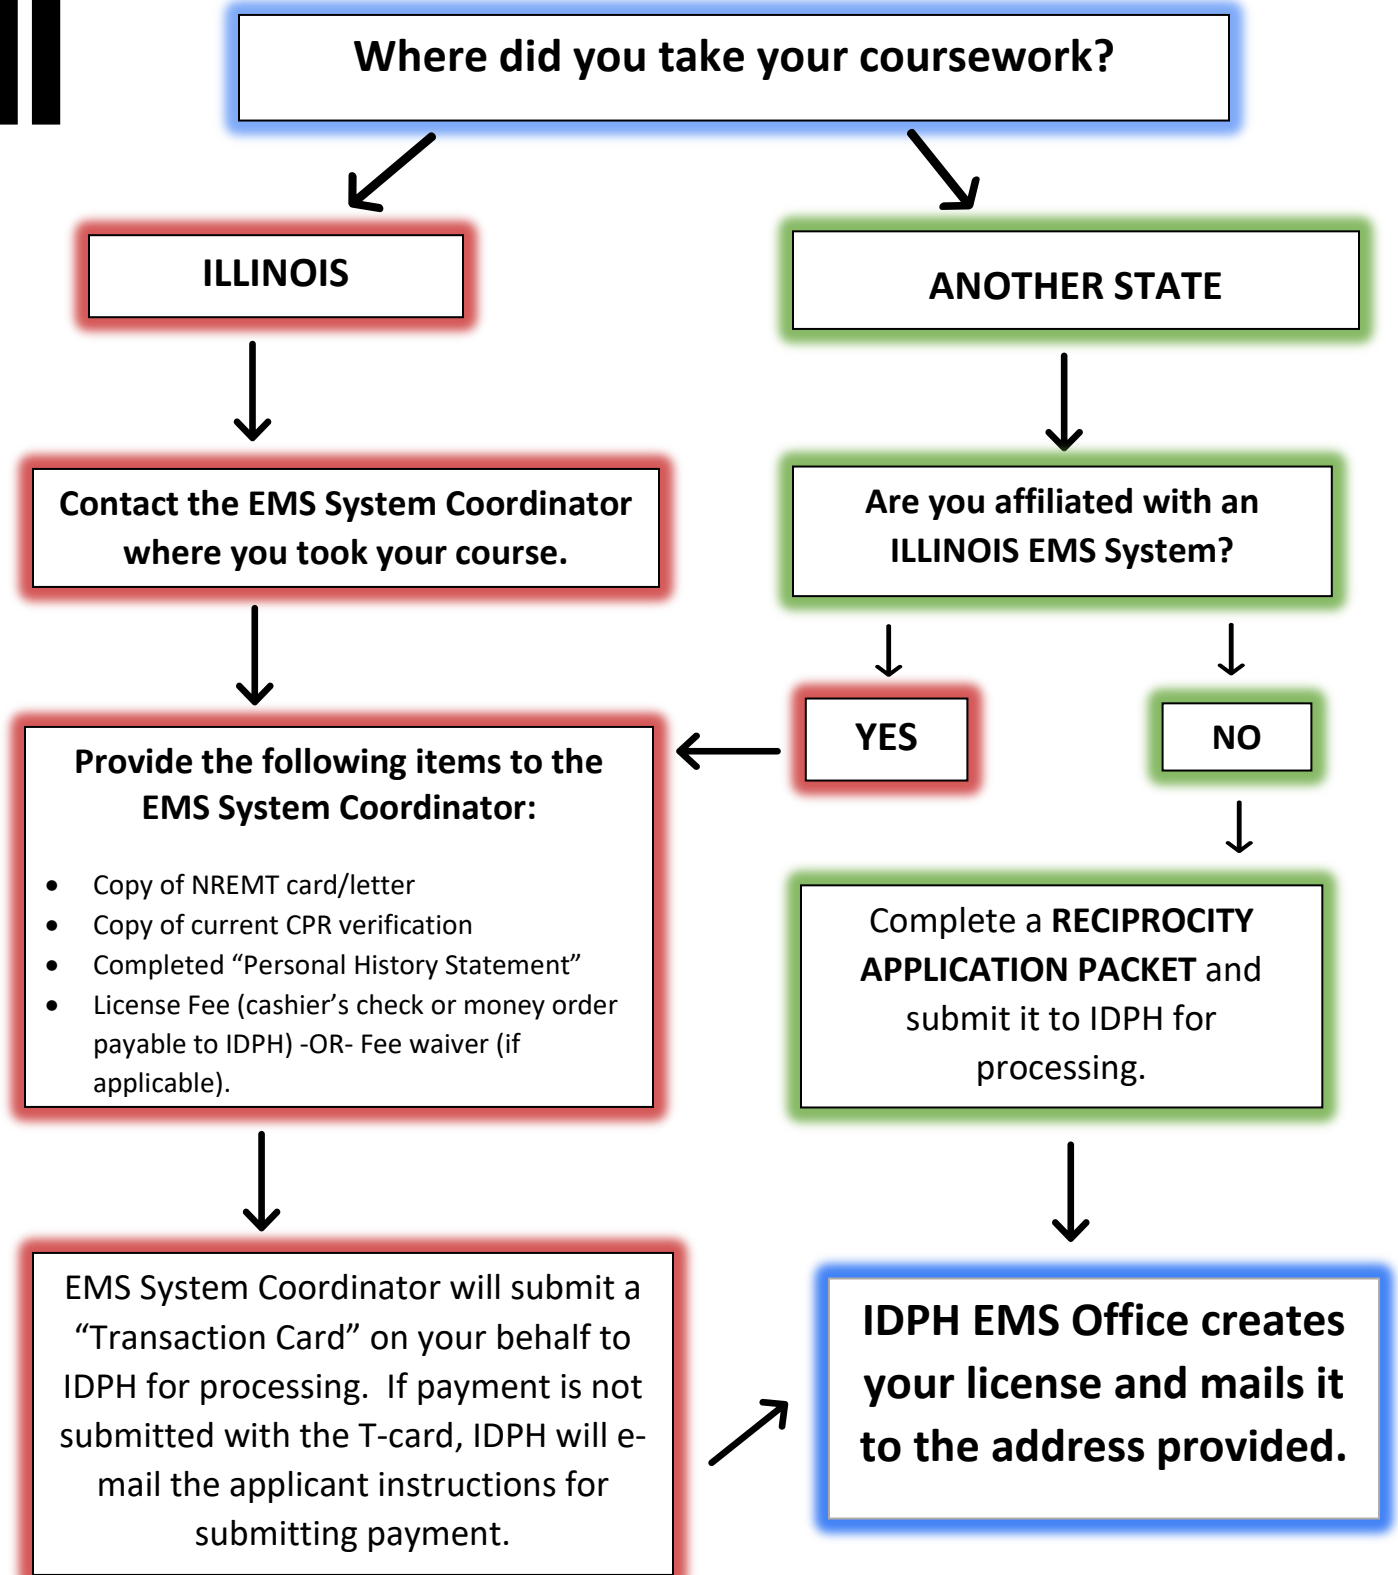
Where did you take your coursework?

ILLINOIS

ANOTHER STATE

Contact the EMS System Coordinator where you took your course.

Are you affiliated with an ILLINOIS EMS System?

YES

NO

Provide the following items to the EMS System Coordinator:

- Copy of NREMT card/letter
- Copy of current CPR verification
- Completed "Personal History Statement"
- License Fee (cashier's check or money order payable to IDPH) -OR- Fee waiver (if applicable).

Complete a **RECIPROCITY APPLICATION PACKET** and submit it to IDPH for processing.

EMS System Coordinator will submit a "Transaction Card" on your behalf to IDPH for processing. If payment is not submitted with the T-card, IDPH will e-mail the applicant instructions for submitting payment.

IDPH EMS Office creates your license and mails it to the address provided.